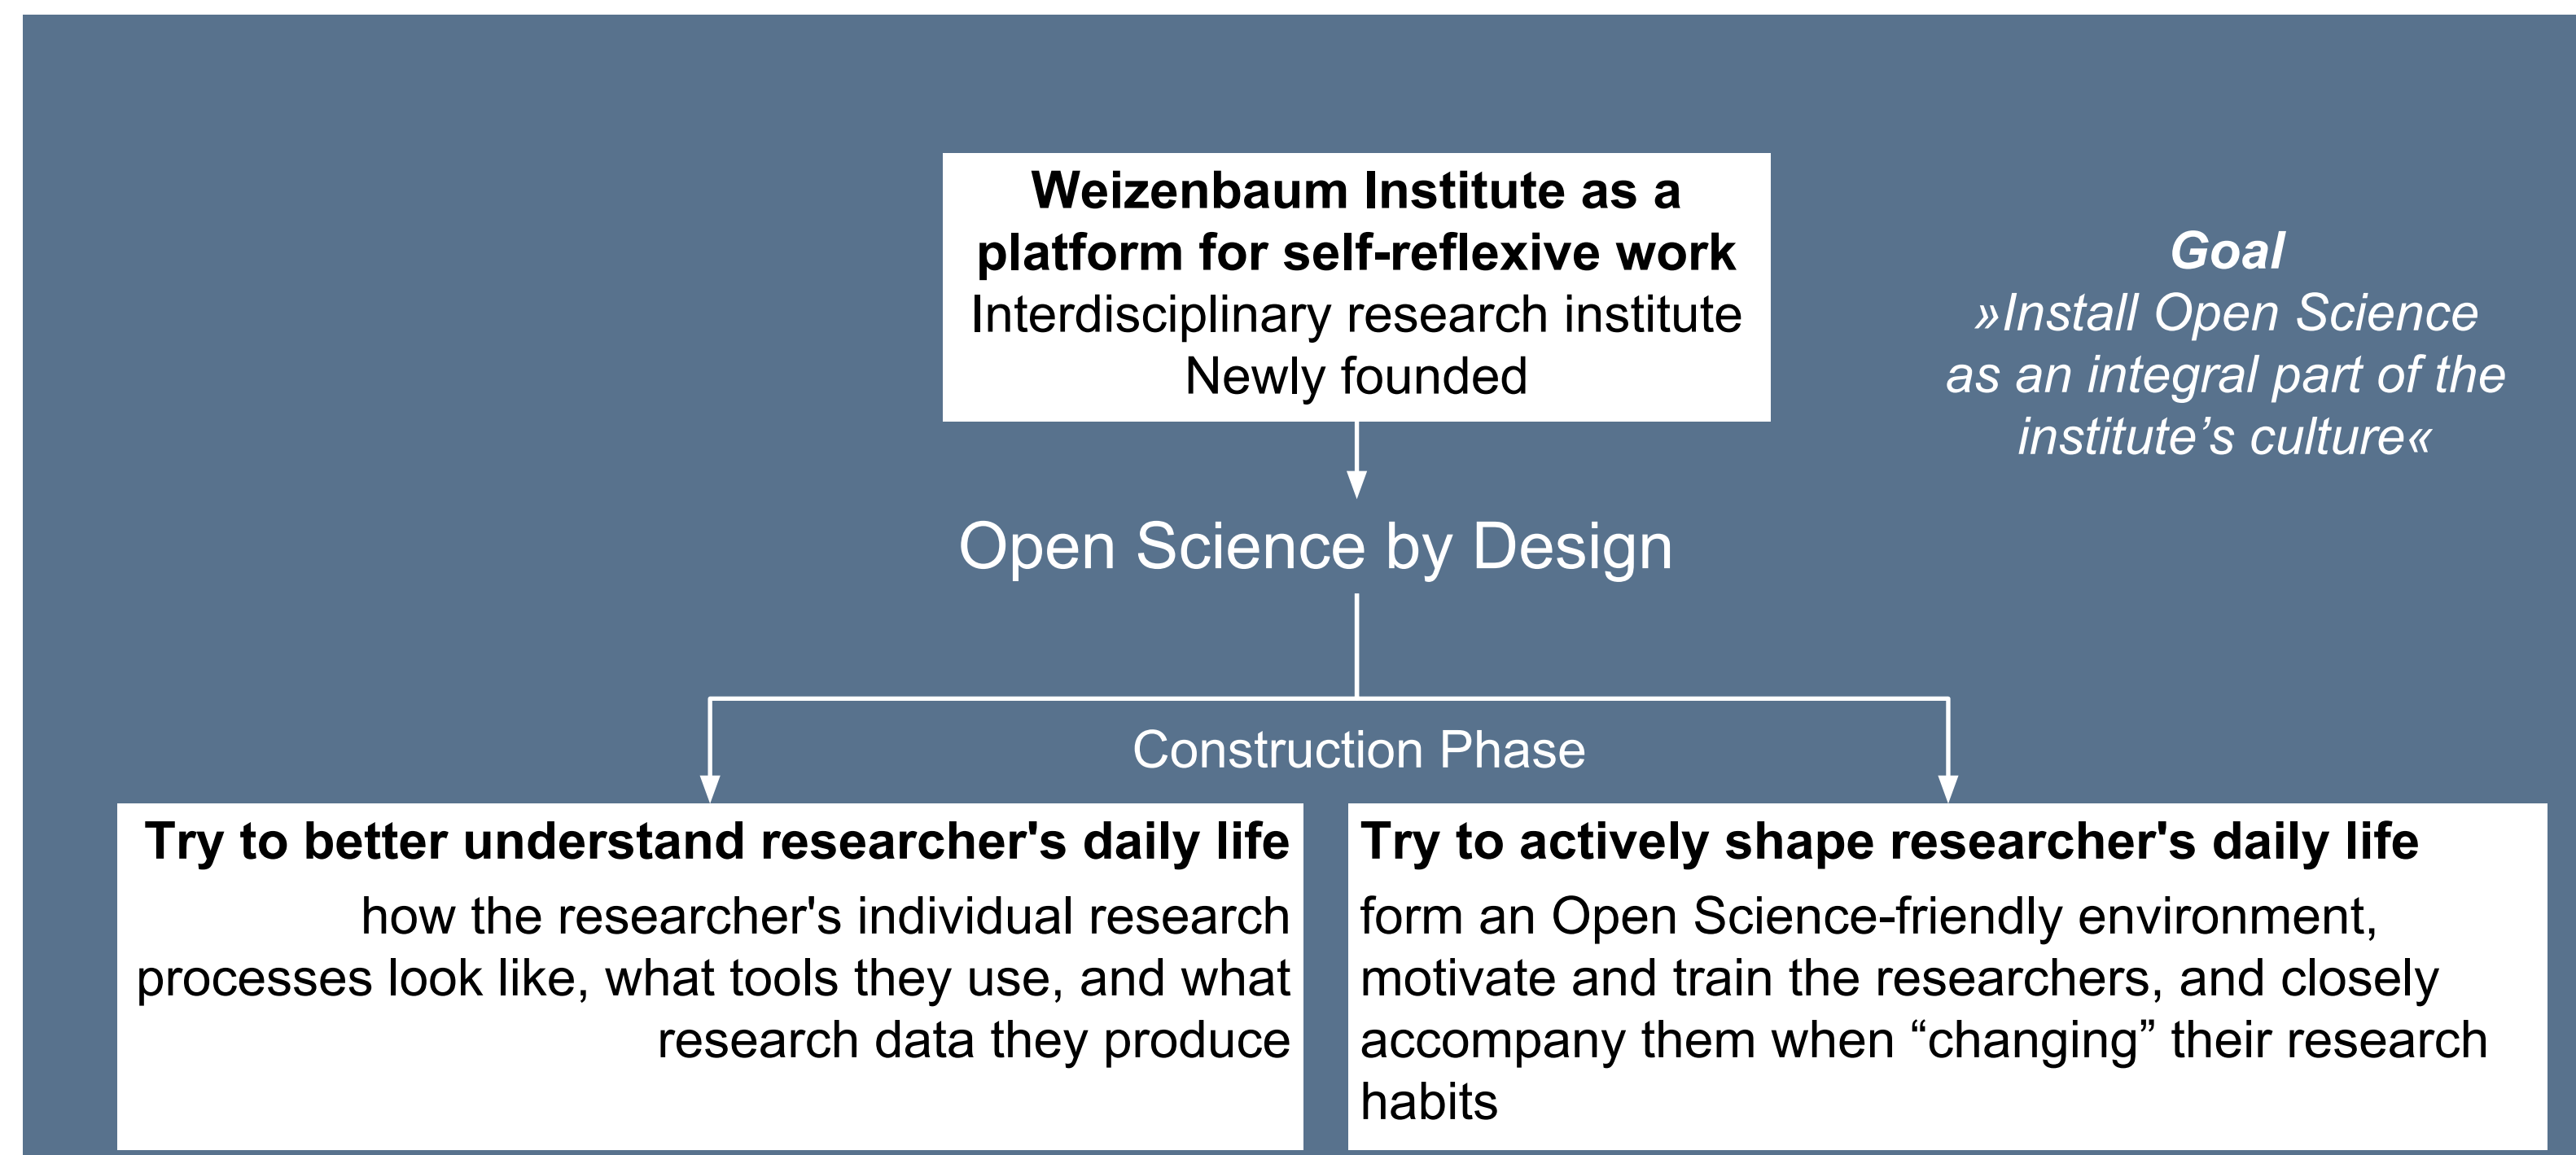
Weizenbaum Institute as a platform for self-reflexive work
Interdisciplinary research institute
Newly founded

Goal
»Install Open Science as an integral part of the institute’s culture«

Open Science by Design

Construction Phase

Try to better understand researcher's daily life
how the researcher's individual research processes look like, what tools they use, and what research data they produce

Try to actively shape researcher's daily life
form an Open Science-friendly environment, motivate and train the researchers, and closely accompany them when “changing” their research habits